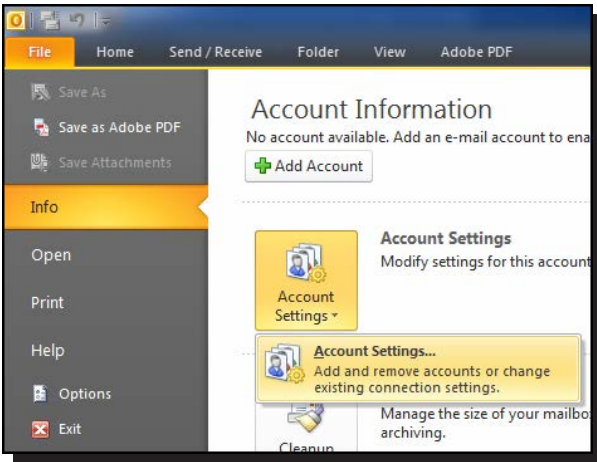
File Home Send / Receive Folder View Adobe PDF

Save As
Save as Adobe PDF
Save Attachments
Info
Open
Print
Help
Options
Exit

Account Information
No account available. Add an e-mail account to ena
Add Account

Account Settings
Account Settings
Modify settings for this account

Account Settings...
Add and remove accounts or change existing connection settings.

Manage the size of your mailbo
archiving.
Cleanup